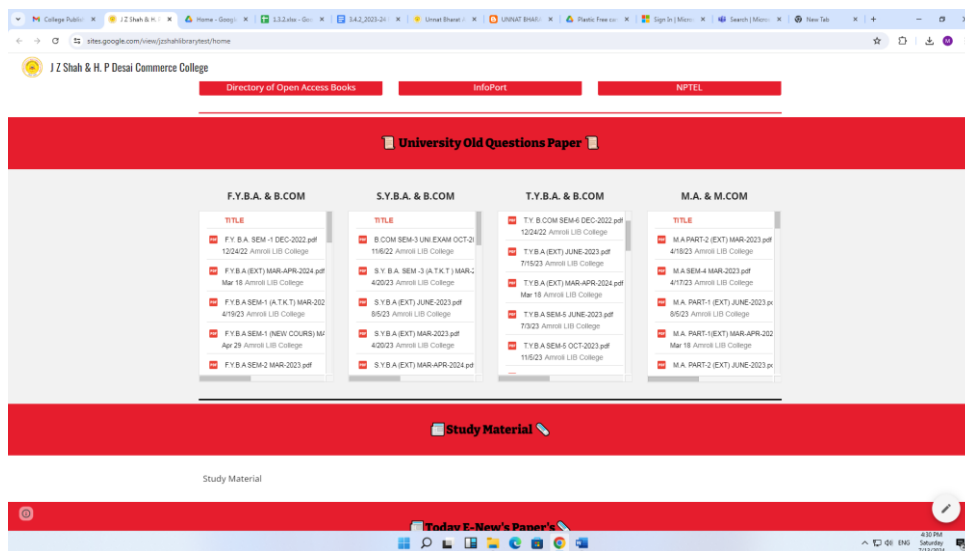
College Publi ×  J Z Shah & H. ×  Home - Googl ×  1.3.2.xlsx - Goo ×  3.4.2_2023-24 ×  Unnat Bharat ×  UNNAT BHAR ×  Plastic Free ca ×  Sign In | Micro ×  Search | Micro ×  New Tab ×  +

sites.google.com/view/jzshahlibrarytest/home

J Z Shah & H. P Desai Commerce College

Directory of Open Access Books
InfoPort
NPTEL

University Old Questions Paper

F.Y.B.A. & B.COM

| TITLE |
|---|
| F.Y. B.A. SEM -1 DEC-2022.pdf 12/24/22 Amroli LIB College |
| F.Y.B.A (EXT) MAR-APR-2024.pdf Mar 18 Amroli LIB College |
| F.Y.B.A SEM-1 (A.T.K.T) MAR-202 4/19/23 Amroli LIB College |
| F.Y.B.A SEM-1 (NEW COURS) MA Apr 29 Amroli LIB College |
| F.Y.B.A SEM-2 MAR-2023.pdf |

S.Y.B.A. & B.COM

| TITLE |
|---|
| B.COM SEM-3 UNI EXAM OCT-2( 11/6/22 Amroli LIB College |
| S.Y. B.A. SEM -3 (A.T.K.T ) MAR-2 4/20/23 Amroli LIB College |
| S.Y.B.A (EXT) JUNE-2023.pdf 8/5/23 Amroli LIB College |
| S.Y.B.A (EXT) MAR-2023.pdf 4/20/23 Amroli LIB College |
| S.Y.B.A (EXT) MAR-APR-2024.pd |

T.Y.B.A. & B.COM

| |
|---|
| T.Y. B.COM SEM-6 DEC-2022.pdf 12/24/22 Amroli LIB College |
| T.Y.B.A (EXT) JUNE-2023.pdf 7/15/23 Amroli LIB College |
| T.Y.B.A (EXT) MAR-APR-2024.pdf Mar 18 Amroli LIB College |
| T.Y.B.A SEM-5 JUNE-2023.pdf 7/3/23 Amroli LIB College |
| T.Y.B.A SEM-5 OCT-2023.pdf 11/5/23 Amroli LIB College |

M.A. & M.COM

| TITLE |
|---|
| M.A PART-2 (EXT) MAR-2023.pdf 4/18/23 Amroli LIB College |
| M.A SEM-4 MAR-2023.pdf 4/17/23 Amroli LIB College |
| M.A. PART-1 (EXT) JUNE-2023.pc 8/5/23 Amroli LIB College |
| M.A. PART-1(EXT) MAR-APR-202 Mar 18 Amroli LIB College |
| M.A. PART-2 (EXT) JUNE-2023.pc |

Study Material

Study Material

Today E-New's Paper's

ENG 4:30 PM Saturday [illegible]